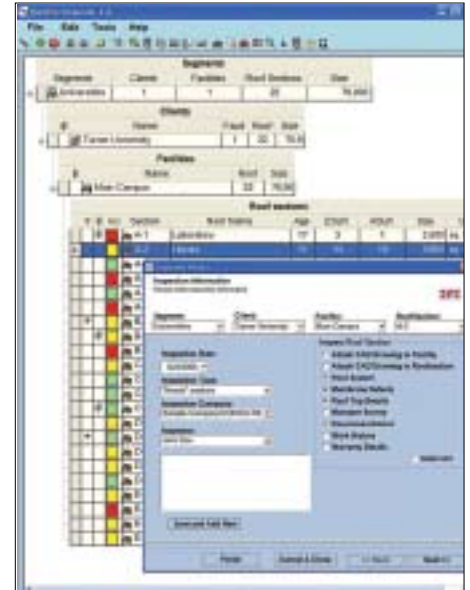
File Edit Tools Help

Segments

| Segments | Clients | Facilities | Roof Sections | Size |
|---|---|---|---|---|
| Universities | 1 | 1 | 20 | 76,000 |

Clients

| # | Name | Facil | Roof | Size |
|---|---|---|---|---|
| | Tulane University | 1 | 20 | 76.0 |

Facilities

| # | Name | Roof | Size |
|---|---|---|---|
| | Main Campus | 20 | 76,00 |

Roof sections

| Section | Roof Name | Age | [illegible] | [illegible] | Size |
|---|---|---|---|---|---|
| A-1 | Lutton Bldg | 17 | 3 | 1 | 2,600 |
| A-2 | Library | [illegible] | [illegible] | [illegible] | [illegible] |

Inspection Information

Segment | Client | Facility | Roof Section

Universities | Tulane University | Main Campus | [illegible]

Inspect Roof Section

Attach CAD Drawing to Facility
Attach CAD Drawing to Roof Section
Photo Button
Membrane Defects
Roof Top Details
Moisture Survey
Recommendations
Work History
Warranty Details

Inspection Date:

Inspection Type:

Inspection Company:

Inspector:

Save and Add New

Finish | Submit & Close | << Back | Next >>